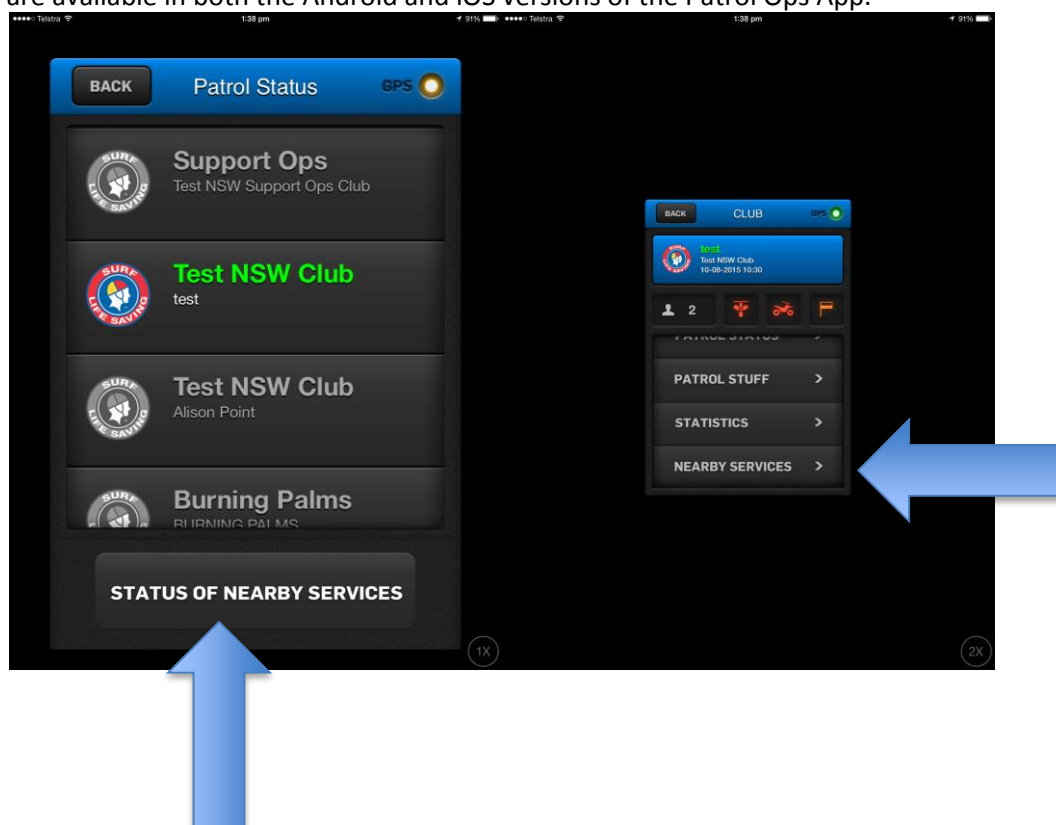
are available in both the Android and iOS versions of the Patrol Ops App.

●●●●○ Telstra 1:38 pm 91%

BACK Patrol Status GPS

SURF LIFE SAVING Support Ops
Test NSW Support Ops Club

SURF LIFE SAVING Test NSW Club
test

SURF LIFE SAVING Test NSW Club
Alison Point

SURF LIFE SAVING Burning Palms
BURNING PALMS

STATUS OF NEARBY SERVICES

1X

●●●●○ Telstra 1:38 pm 91%

BACK CLUB GPS

test
Test NSW Club
10-08-2015 10:30

2

PATROL STATUS >

PATROL STUFF >

STATISTICS >

NEARBY SERVICES >

2X